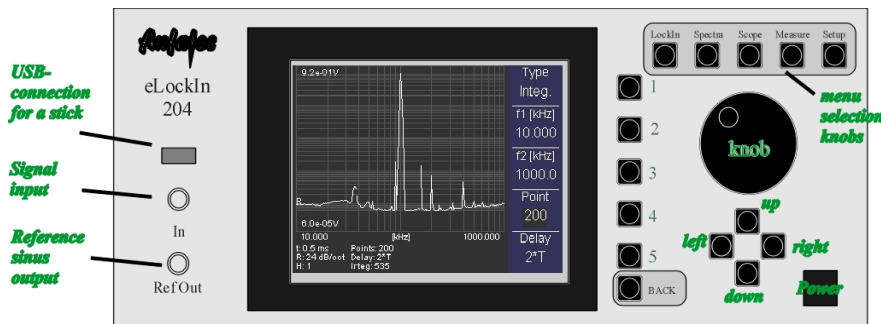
Anfatec

eLockIn
204

USB-connection for a stick

Signal input

In

Reference sinus output

Ref Out

9.2e-01V

R

6.0e-05V

10.000 [kHz] 1000.000

t: 0.5 ms
R: 24 dB/oct
H: 1

Points: 200
Delay: 2*T
Irteg: 535

Type
Integ.

f1 [kHz]
10.000

f2 [kHz]
1000.0

Point
200

Delay
2*T

LockIn Spectra Scope Measure Setup

menu selection knobs

1

2

3

4

5

BACK

knob

up

left

right

down

Power